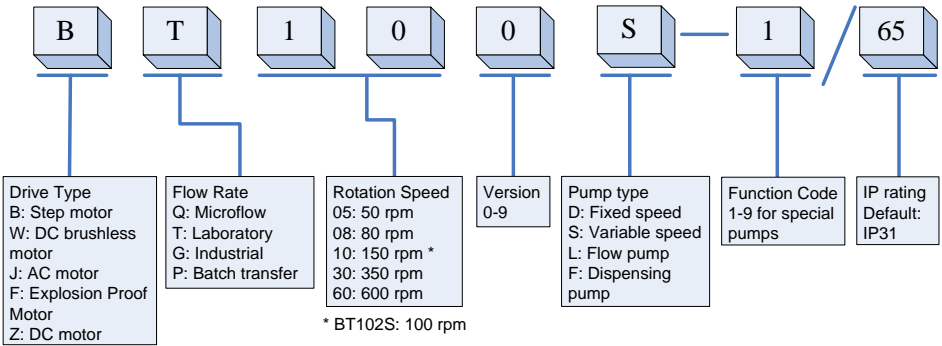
B T 1 0 0 S — 1 / 65

Drive Type
B: Step motor
W: DC brushless motor
J: AC motor
F: Explosion Proof Motor
Z: DC motor

Flow Rate
Q: Microflow
T: Laboratory
G: Industrial
P: Batch transfer

Rotation Speed
05: 50 rpm
08: 80 rpm
10: 150 rpm *
30: 350 rpm
60: 600 rpm

* BT102S: 100 rpm

Version
0-9

Pump type
D: Fixed speed
S: Variable speed
L: Flow pump
F: Dispensing pump

Function Code
1-9 for special pumps

IP rating
Default:
IP31